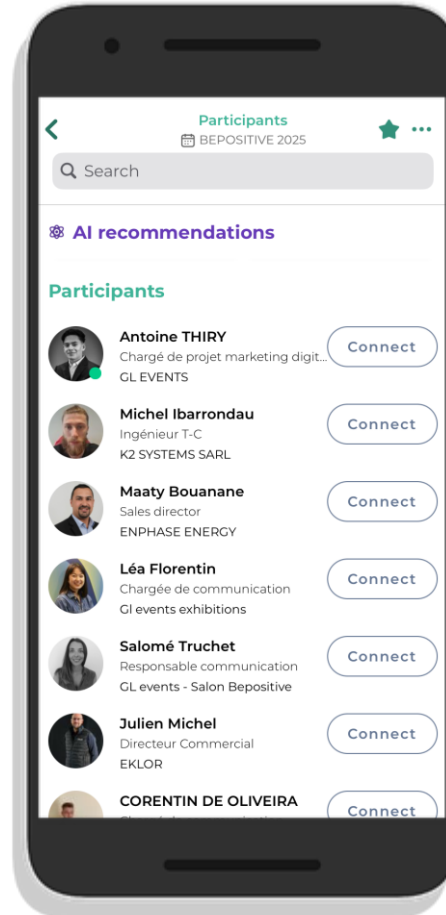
Participants
BEPOSITIVE 2025

Search

AI recommendations

Participants

Antoine THIRY
Chargé de projet marketing digit...
GL EVENTS
Connect

Michel Ibarrondau
Ingénieur T-C
K2 SYSTEMS SARL
Connect

Maaty Bouanane
Sales director
ENPHASE ENERGY
Connect

Léa Florentin
Chargée de communication
Gl events exhibitions
Connect

Salomé Truchet
Responsable communication
GL events - Salon Bepositive
Connect

Julien Michel
Directeur Commercial
EKLOR
Connect

CORENTIN DE OLIVEIRA
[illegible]
Connect